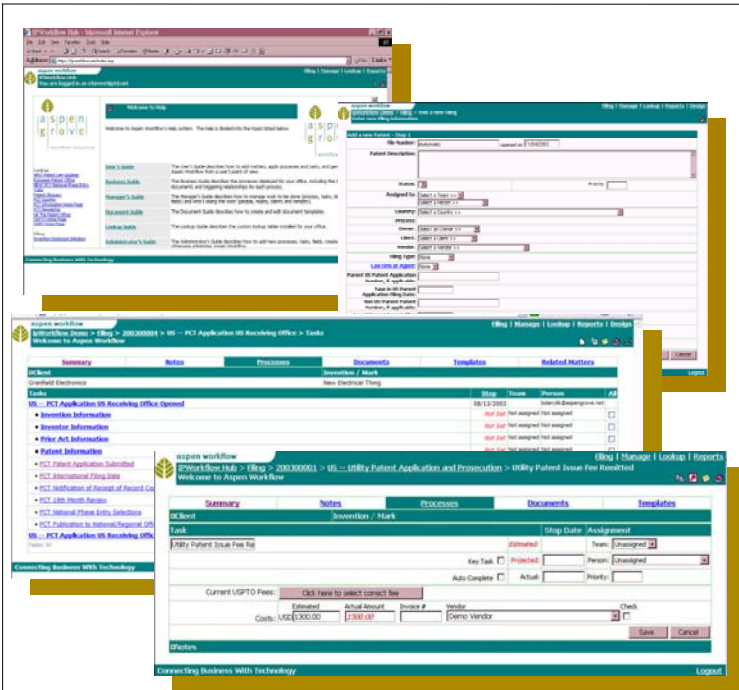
IPWorkflow Hub - Microsoft Internet Explorer

File Edit View Favorites Tools Help

Address

aspen workflow

Filing | Manage | Lookup | Reports

IPWorkflow Hub

You are logged in as

aspen grove

workflow solutions

Welcome to Help

Welcome to Aspen Workflow's Help system. The help is divided into the topics listed below.

User's Guide

Business Guide

Manager's Guide

Document Guide

Lookup Guide

Administrator's Guide

Connecting Business With Technology

aspen workflow

Filing | Manage | Lookup | Reports | Design

Add a new Patent - Step 1

File Number: Automatic

Patent Description:

Status:

Assigned to: Select a Team >>

Select a Person >>

Country: Select a Country >>

Owner: Select an Owner >>

Client: Select a Client >>

Vendor: Select a Vendor >>

Filing Type: None

Law Firm or Agent: None

Parent US Patent Application Number, if applicable:

Cancel

Logout

aspen workflow

IPWorkflow Demo > Filing > 200300004 > US -- PCT Application US Receiving Office > Tasks

Welcome to Aspen Workflow

Filing | Manage | Lookup | Reports | Design

| Summary | Notes | Processes | Documents | Templates | Related Matters |
|---|---|---|---|---|---|

| Client | Invention / Mark |
|---|---|
| Grenfield Electronics | New Electrical Thing |

| Tasks | Stop | Team | Person | All |
|---|---|---|---|---|
| US -- PCT Application US Receiving Office Opened | 08/13/2003 | | | |
| Invention Information | Not Set | Not assigned | Not assigned | |
| Inventor Information | Not Set | Not assigned | Not assigned | |
| Prior Art Information | Not Set | Not assigned | Not assigned | |
| Patent Information | Not Set | Not assigned | Not assigned | |
| PCT Patent Application Submitted | | | | |
| PCT International Filing Date | | | | |
| PCT Notification of Receipt of Record Co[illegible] | | | | |
| PCT 18th Month Review | | | | |
| PCT National Phase Entry Selections | | | | |
| PCT Publication to National/Regional Offi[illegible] | | | | |
| US -- PCT Application US Receiving Offi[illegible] | | | | |

Connecting Business With Technology

aspen workflow

IPWorkflow Hub > Filing > 200300001 > US -- Utility Patent Application and Prosecution > Utility Patent Issue Fee Remitted

Welcome to Aspen Workflow

Filing | Manage | Lookup | Reports

| Summary | Notes | Processes | Documents | Templates |
|---|---|---|---|---|

Client | Invention / Mark

Task | Stop Date | Assignment

Utility Patent Issue Fee Re

Estimated: Team: Unassigned

Key Task: Projected: Person: Unassigned

Auto-Complete: Actual: Priority:

Current USPTO Fees: Click here to select correct fee

Costs: Estimated USD 1300.00 Actual Amount 1300.00 Invoice # Vendor Demo Vendor Check

Save Cancel

Notes

Connecting Business With Technology

Logout